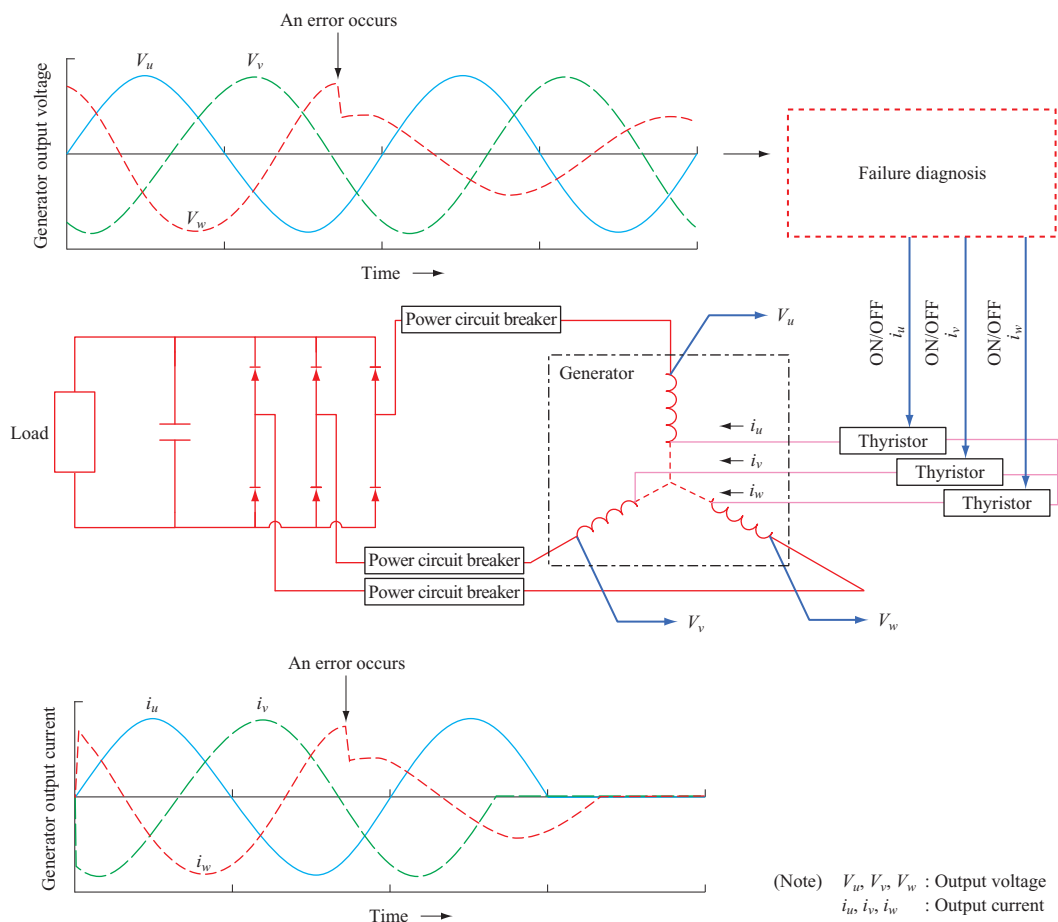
An error occurs

$V_u$

$V_v$

$V_w$

Generator output voltage

Time

Failure diagnosis

ON/OFF $i_u$

ON/OFF $i_v$

ON/OFF $i_w$

Power circuit breaker

$V_u$

Generator

Load

$i_u$

$i_v$

$i_w$

Thyristor

Thyristor

Thyristor

Power circuit breaker

Power circuit breaker

$V_v$

$V_w$

An error occurs

$i_u$

$i_v$

$i_w$

Generator output current

Time

(Note) $V_u$, $V_v$, $V_w$ : Output voltage
$i_u$, $i_v$, $i_w$ : Output current